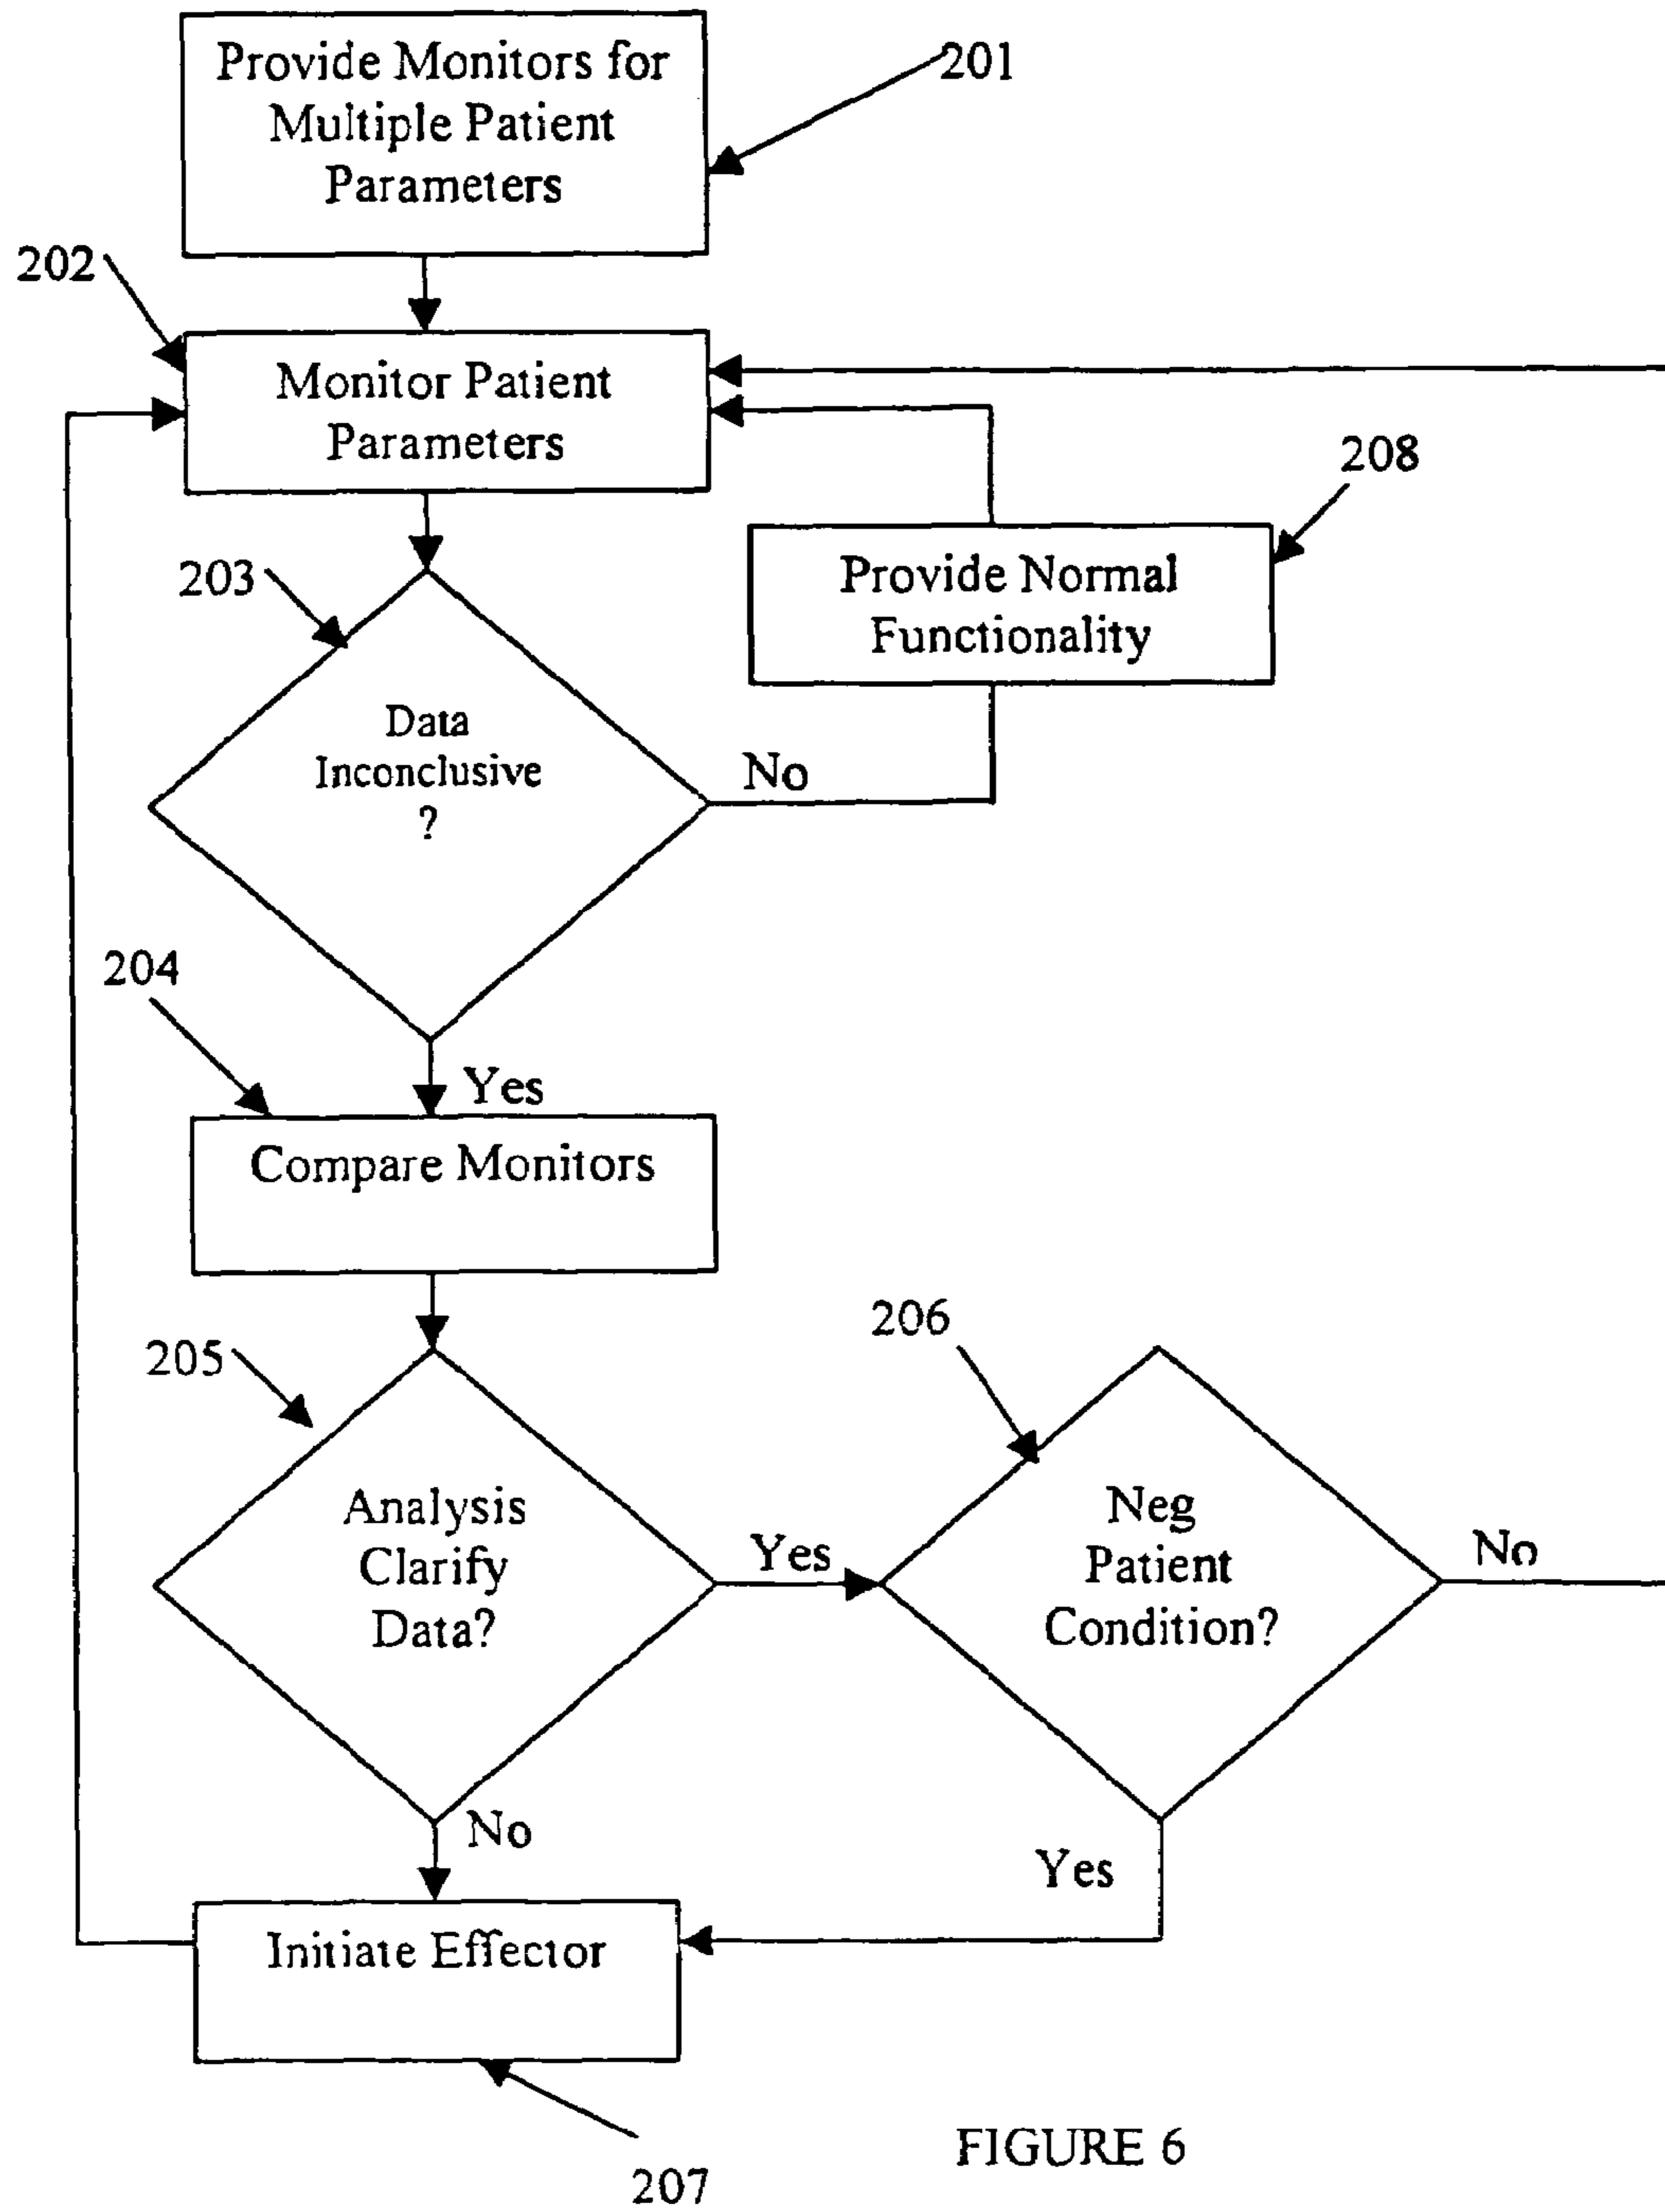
Provide Monitors for Multiple Patient Parameters

201

202

Monitor Patient Parameters

208

203

Provide Normal Functionality

Data Inconclusive ?

No

204

Yes

Compare Monitors

206

205

Analysis Clarify Data?

Yes

Neg Patient Condition?

No

No

Yes

Initiate Effector

207

FIGURE 6